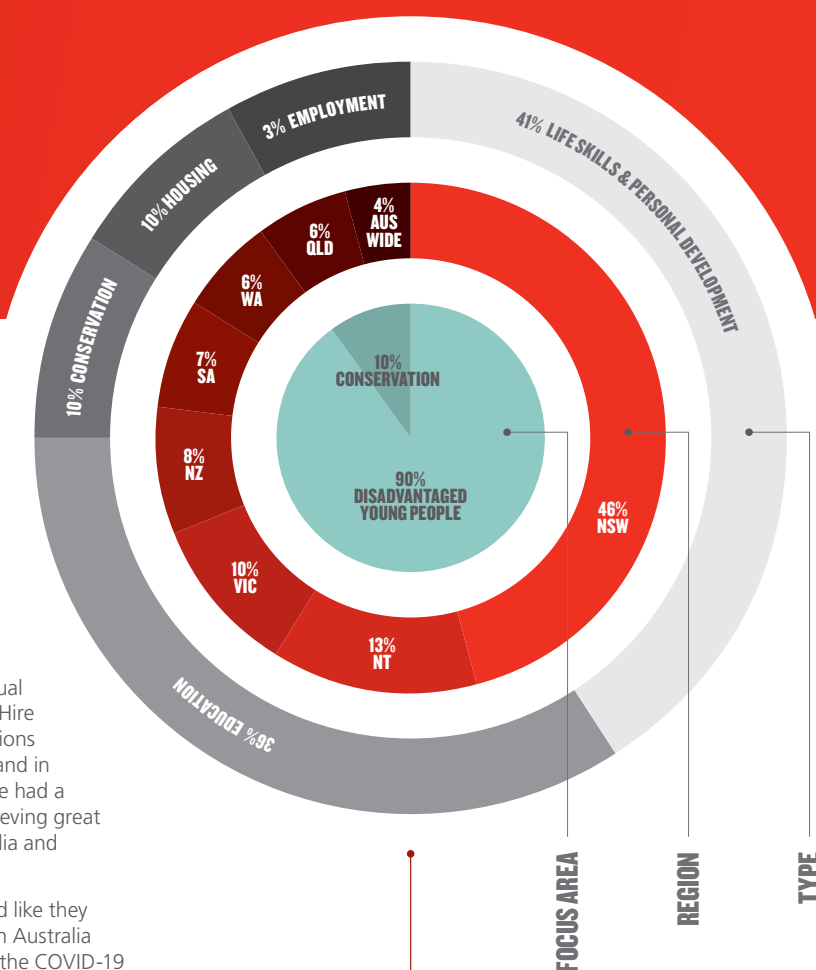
3% EMPLOYMENT

10% HOUSING

10% CONSERVATION

41% LIFE SKILLS & PERSONAL DEVELOPMENT

36% EDUCATION

4% AUS WIDE

6% QLD

6% WA

7% SA

8% NZ

10% VIC

13% NT

46% NSW

10% CONSERVATION

90% DISADVANTAGED YOUNG PEOPLE

ual
Hire
ions
and in
e had a
eving great
lia and

d like they
n Australia
the COVID-19

FOCUS AREA

REGION

TYPE